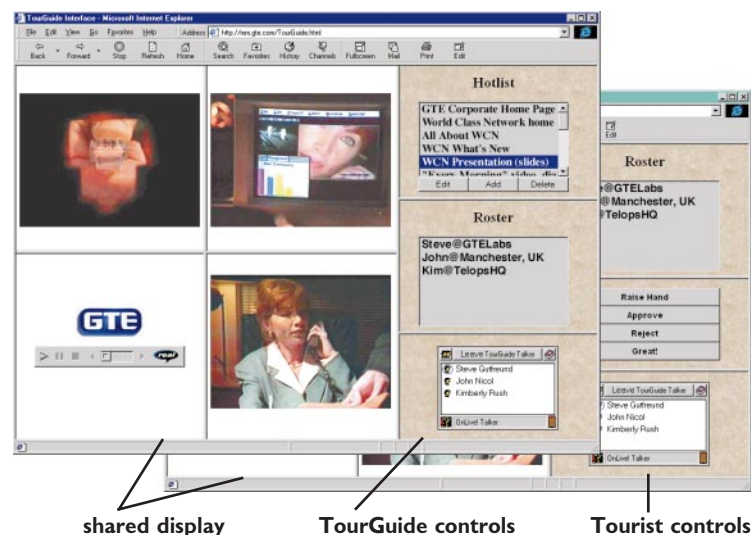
TourGuide Interface - Microsoft Internet Explorer

File Edit View Go Favorites Help Address http://ses.gte.com/TourGuide.html

Back Forward Stop Refresh Home Search Favorites History Channels Fullscreen Mail Print Edit

Hotlist

GTE Corporate Home Page
World Class Network home
All About WCN
WCN What's New
WCN Presentation (slides)
"Every Morning" video, dis

Edit Add Delete

Roster

Steve@GTELabs
John@Manchester, UK
Kim@TelopsHQ

GTE

real

Leave TourGuide Talker

Steve Gutfreund
John Nicol
Kimberly Rush

OnLive! Talker

Edit

Roster

@GTELabs
@Manchester, UK
@TelopsHQ

Raise Hand
Approve
Reject
Great!

Leave TourGuide Talker

Steve Gutfreund
John Nicol
Kimberly Rush

OnLive! Talker

shared display

TourGuide controls

Tourist controls